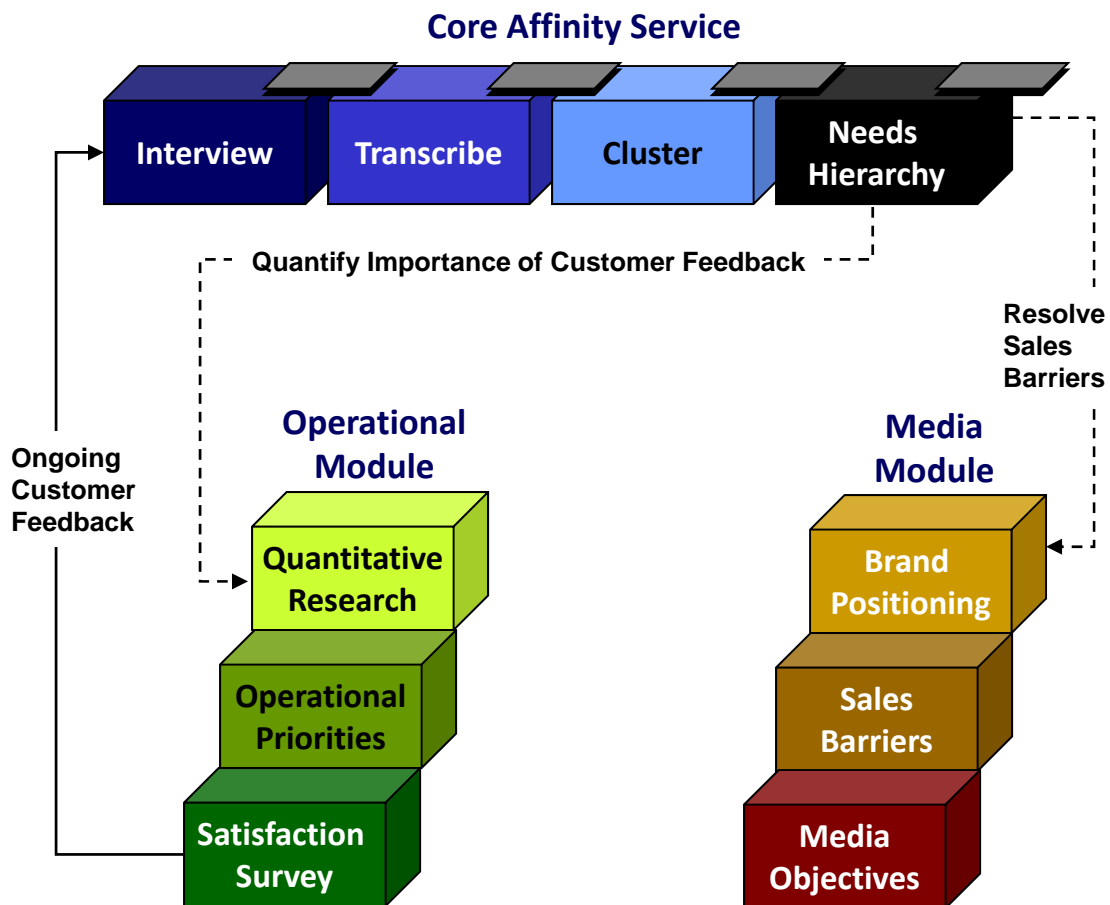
Core Affinity Service

Interview

Transcribe

Cluster

Needs Hierarchy

Quantify Importance of Customer Feedback

Resolve Sales Barriers

Ongoing Customer Feedback

Operational Module

Quantitative Research

Operational Priorities

Satisfaction Survey

Media Module

Brand Positioning

Sales Barriers

Media Objectives